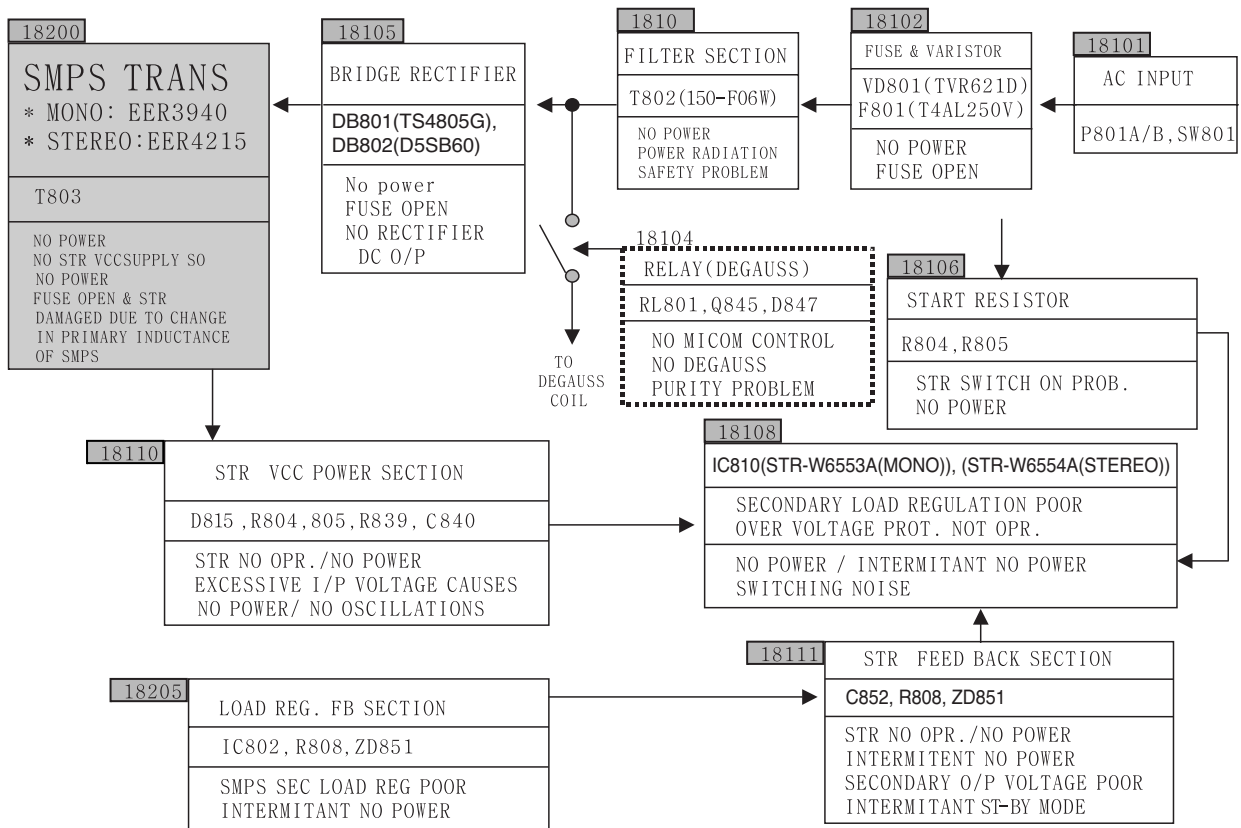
18200

SMPS TRANS
* MONO: EER3940
* STEREO:EER4215

T803

NO POWER
NO STR VCCSUPPLY SO
NO POWER
FUSE OPEN & STR
DAMAGED DUE TO CHANGE
IN PRIMARY INDUCTANCE
OF SMPS

18105

BRIDGE RECTIFIER

DB801(TS4805G),
DB802(D5SB60)

No power
FUSE OPEN
NO RECTIFIER
DC O/P

1810

FILTER SECTION

T802(150-F06W)

NO POWER
POWER RADIATION
SAFETY PROBLEM

18102

FUSE & VARISTOR

VD801(TVR621D)
F801(T4AL250V)

NO POWER
FUSE OPEN

18101

AC INPUT

P801A/B,SW801

18104

RELAY(DEGAUSS)

RL801,Q845,D847

NO MICOM CONTROL
NO DEGAUSS
PURITY PROBLEM

TO
DEGAUSS
COIL

18106

START RESISTOR

R804,R805

STR SWITCH ON PROB.
NO POWER

18110

STR VCC POWER SECTION

D815 ,R804,805,R839, C840

STR NO OPR./NO POWER
EXCESSIVE I/P VOLTAGE CAUSES
NO POWER/ NO OSCILLATIONS

18108

IC810(STR-W6553A(MONO)), (STR-W6554A(STEREO))

SECONDARY LOAD REGULATION POOR
OVER VOLTAGE PROT. NOT OPR.

NO POWER / INTERMITANT NO POWER
SWITCHING NOISE

18111

STR FEED BACK SECTION

C852, R808, ZD851

STR NO OPR./NO POWER
INTERMITENT NO POWER
SECONDARY O/P VOLTAGE POOR
INTERMITANT ST-BY MODE

18205

LOAD REG. FB SECTION

IC802, R808, ZD851

SMPS SEC LOAD REG POOR
INTERMITANT NO POWER